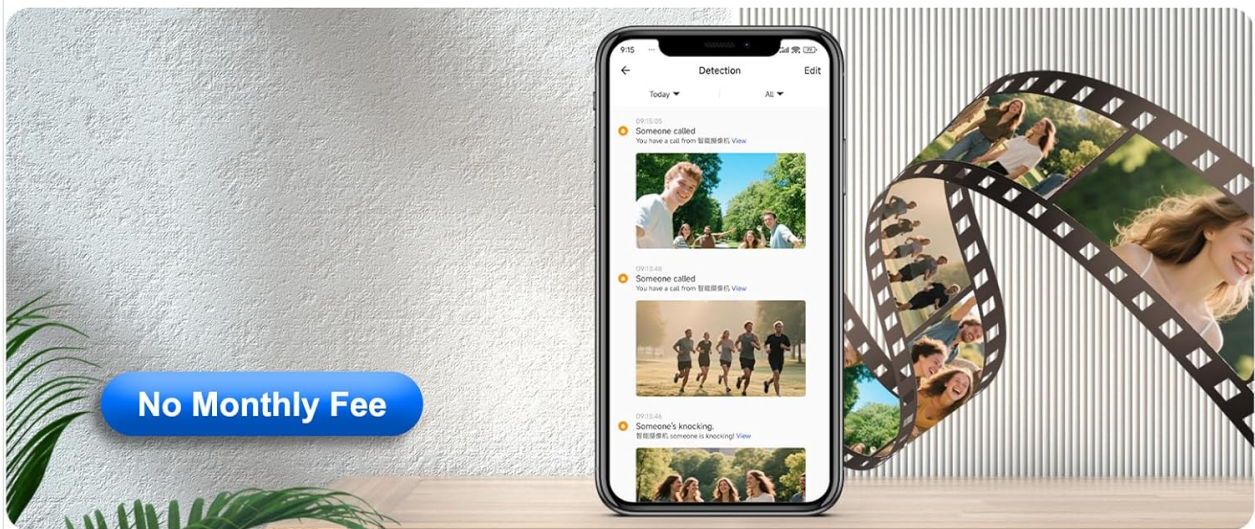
9:15

Detection

Edit

Today

All

09:15:05
Someone called
You have a call from 智能摄像机 View

09:13:48
Someone called
You have a call from 智能摄像机 View

09:13:46
Someone's knocking.
智能摄像机 someone is knocking! View

No Monthly Fee